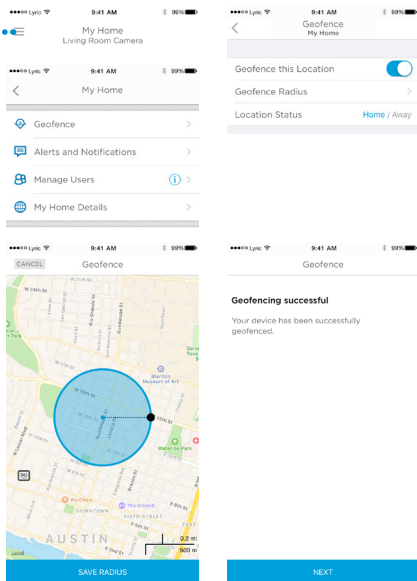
●●●●○ Lyric 9:41 AM 99%

My Home
Living Room Camera

●●●●○ Lyric 9:41 AM 99%

My Home

Geofence

Alerts and Notifications

Manage Users

My Home Details

●●●●○ Lyric 9:41 AM 99%

Geofence
My Home

Geofence this Location

Geofence Radius

Location Status Home / Away

●●●●○ Lyric 9:41 AM 99%

CANCEL Geofence

W 24th St

Blanton Museum of Art

W 15th St

15th St

Waterloo Park

Wu Chow

The Driskill

DOWNTOWN

AUSTIN

0.2 mi
500 m

Legal

SAVE RADIUS

●●●●○ Lyric 9:41 AM 99%

Geofence

Geofencing successful

Your device has been successfully geofenced.

NEXT